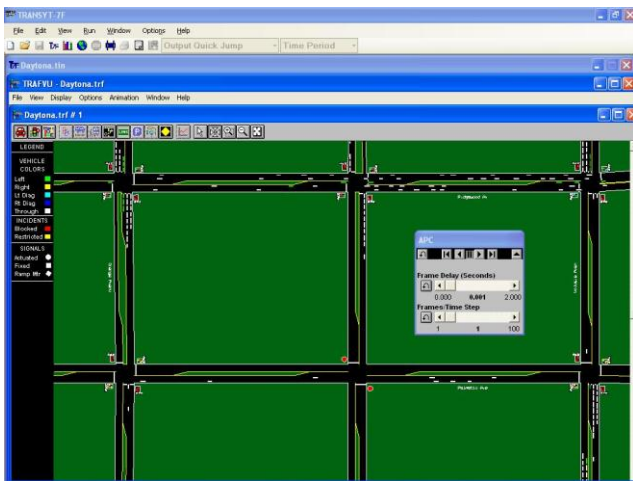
TRANSYT-7F

File Edit View Run Window Options Help

Output Quick Jump Time Period

Daytona.tin

TRAFVU - Daytona.trf

File View Display Options Animation Window Help

Daytona.trf # 1

LEGEND

VEHICLE COLORS

Left
Right
Lt Diag
Rt Diag
Through

INCIDENTS
Blocked
Restricted

SIGNALS
Actuated
Fixed
Ramp Mtr

APC

Frame Delay (Seconds)
0.000 0.001 2.000

Frames/Time Step
1 1 100

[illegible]

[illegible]

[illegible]

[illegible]